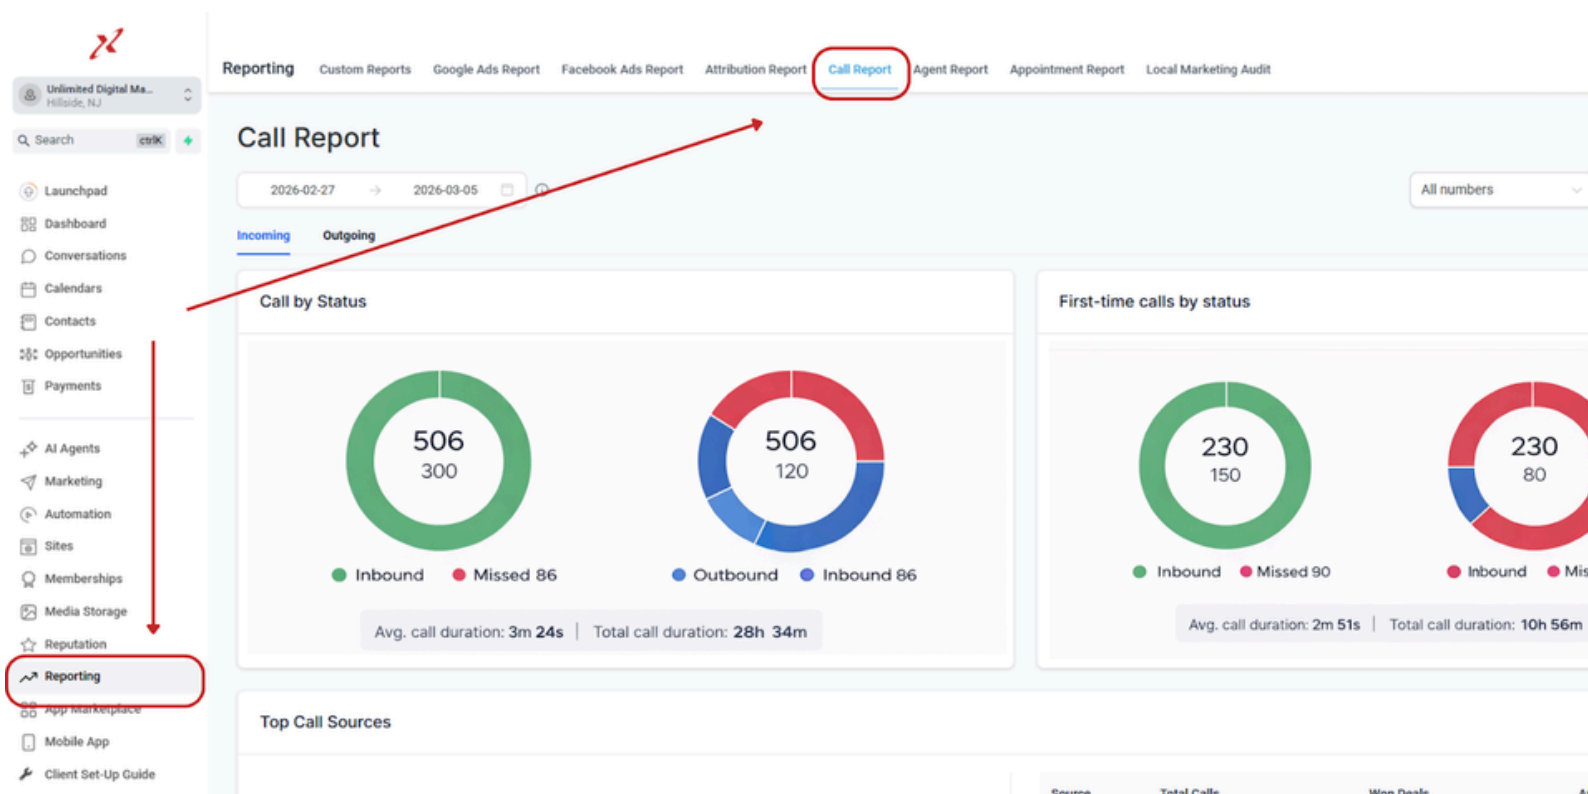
Unlimited Digital Ma...
Hillside, NJ

Search ctrlK

Launchpad
Dashboard
Conversations
Calendars
Contacts
Opportunities
Payments

AI Agents
Marketing
Automation
Sites
Memberships
Media Storage
Reputation
Reporting
App Marketplace
Mobile App
Client Set-Up Guide

Reporting Custom Reports Google Ads Report Facebook Ads Report Attribution Report Call Report Agent Report Appointment Report Local Marketing Audit

Call Report

2026-02-27 → 2026-03-05

All numbers

Incoming Outgoing

Call by Status

506
300

506
120

Inbound Missed 86 Outbound Inbound 86

Avg. call duration: 3m 24s | Total call duration: 28h 34m

First-time calls by status

230
150

230
80

Inbound Missed 90 Inbound Mis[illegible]

Avg. call duration: 2m 51s | Total call duration: 10h 56m

Top Call Sources

Source Total Calls Won Deals